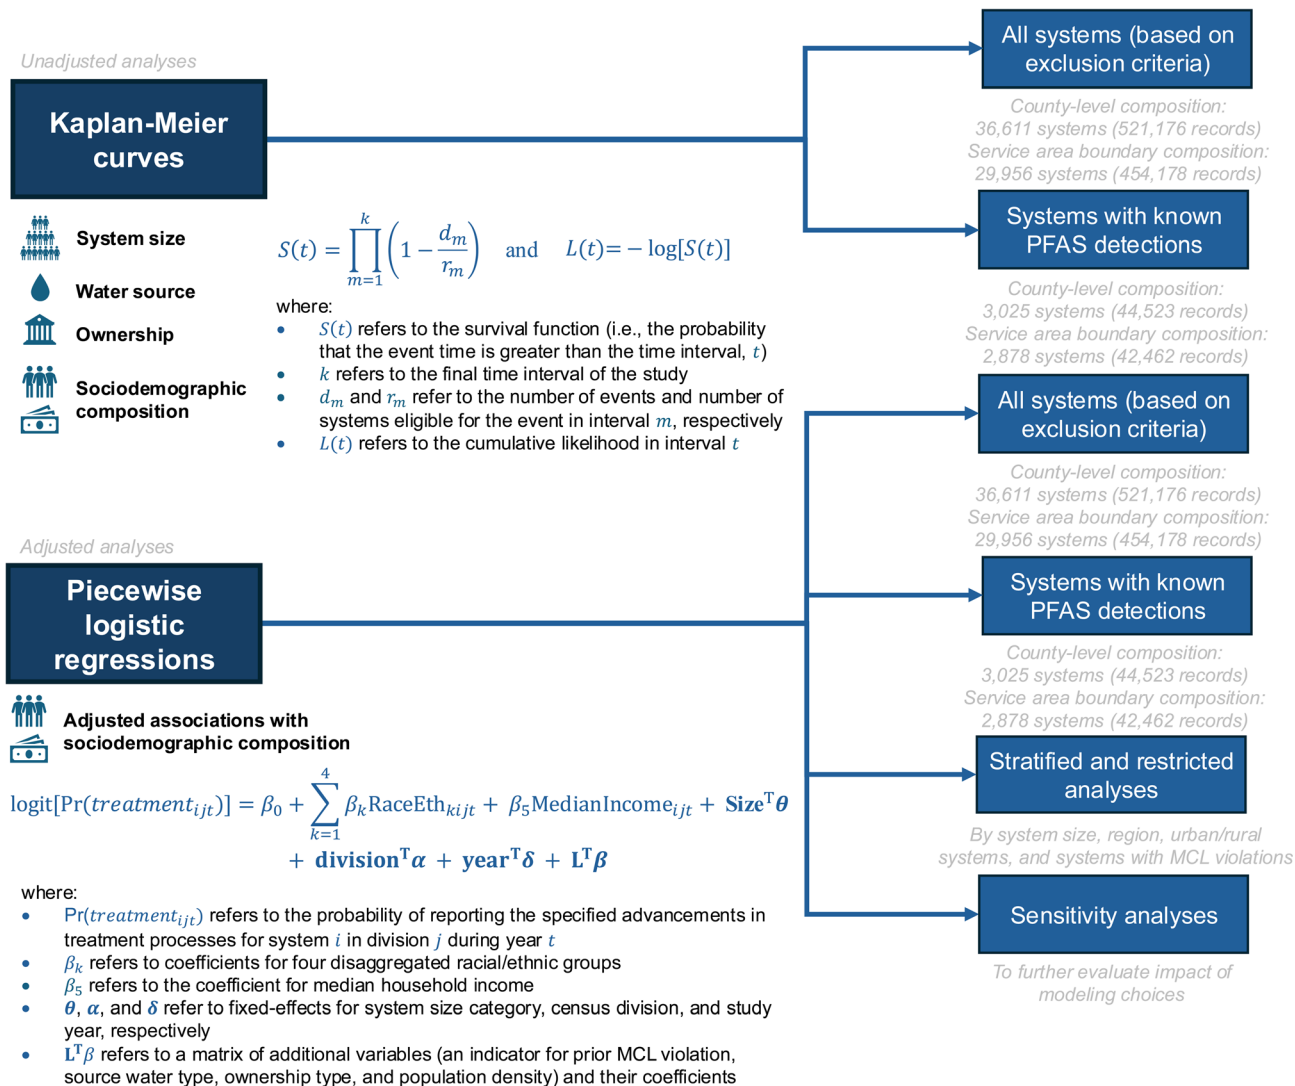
Unadjusted analyses

Kaplan-Meier curves

System size

Water source

Ownership

Sociodemographic composition

$S(t) = \prod_{m=1}^{k}\left(1 - \frac{d_m}{r_m}\right)$ and $L(t) = -\log[S(t)]$

where:
• $S(t)$ refers to the survival function (i.e., the probability that the event time is greater than the time interval, $t$)
• $k$ refers to the final time interval of the study
• $d_m$ and $r_m$ refer to the number of events and number of systems eligible for the event in interval $m$, respectively
• $L(t)$ refers to the cumulative likelihood in interval $t$

All systems (based on exclusion criteria)

County-level composition: 36,611 systems (521,176 records)
Service area boundary composition: 29,956 systems (454,178 records)

Systems with known PFAS detections

County-level composition: 3,025 systems (44,523 records)
Service area boundary composition: 2,878 systems (42,462 records)

All systems (based on exclusion criteria)

County-level composition: 36,611 systems (521,176 records)
Service area boundary composition: 29,956 systems (454,178 records)

Adjusted analyses

Piecewise logistic regressions

Adjusted associations with sociodemographic composition

$\text{logit}[\Pr(treatment_{ijt})] = \beta_0 + \sum_{k=1}^{4}\beta_k \text{RaceEth}_{kijt} + \beta_5 \text{MedianIncome}_{ijt} + \textbf{Size}^{\text{T}}\boldsymbol{\theta} + \textbf{division}^{\text{T}}\boldsymbol{\alpha} + \textbf{year}^{\text{T}}\boldsymbol{\delta} + \textbf{L}^{\text{T}}\boldsymbol{\beta}$

where:
• $\Pr(treatment_{ijt})$ refers to the probability of reporting the specified advancements in treatment processes for system $i$ in division $j$ during year $t$
• $\beta_k$ refers to coefficients for four disaggregated racial/ethnic groups
• $\beta_5$ refers to the coefficient for median household income
• $\boldsymbol{\theta}$, $\boldsymbol{\alpha}$, and $\boldsymbol{\delta}$ refer to fixed-effects for system size category, census division, and study year, respectively
• $\textbf{L}^{\text{T}}\beta$ refers to a matrix of additional variables (an indicator for prior MCL violation, source water type, ownership type, and population density) and their coefficients

Systems with known PFAS detections

County-level composition: 3,025 systems (44,523 records)
Service area boundary composition: 2,878 systems (42,462 records)

Stratified and restricted analyses

By system size, region, urban/rural systems, and systems with MCL violations

Sensitivity analyses

To further evaluate impact of modeling choices